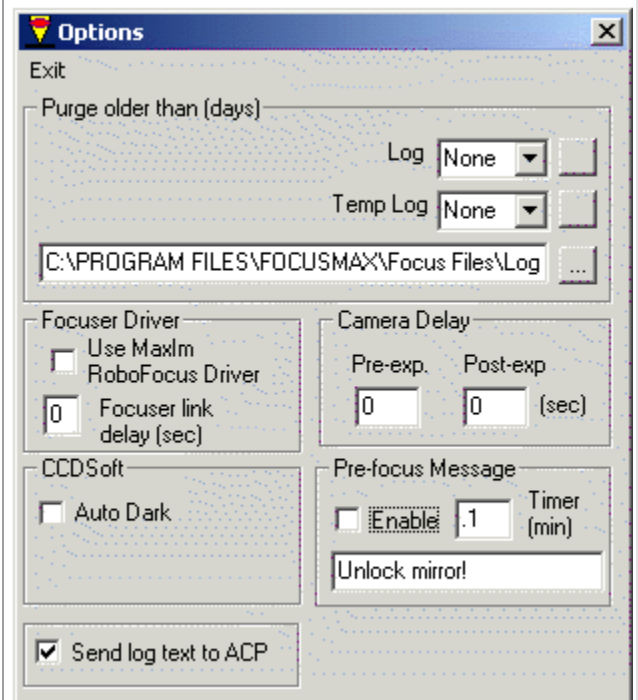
Options
Exit

Purge older than (days)
Log None
Temp Log None
C:\PROGRAM FILES\FOCUSMAX\Focus Files\Log ...

Focuser Driver
Use MaxIm RoboFocus Driver
0 Focuser link delay (sec)

Camera Delay
Pre-exp. Post-exp
0 0 (sec)

CCDSoft
Auto Dark

Pre-focus Message
Enable .1 Timer (min)
Unlock mirror!

Send log text to ACP